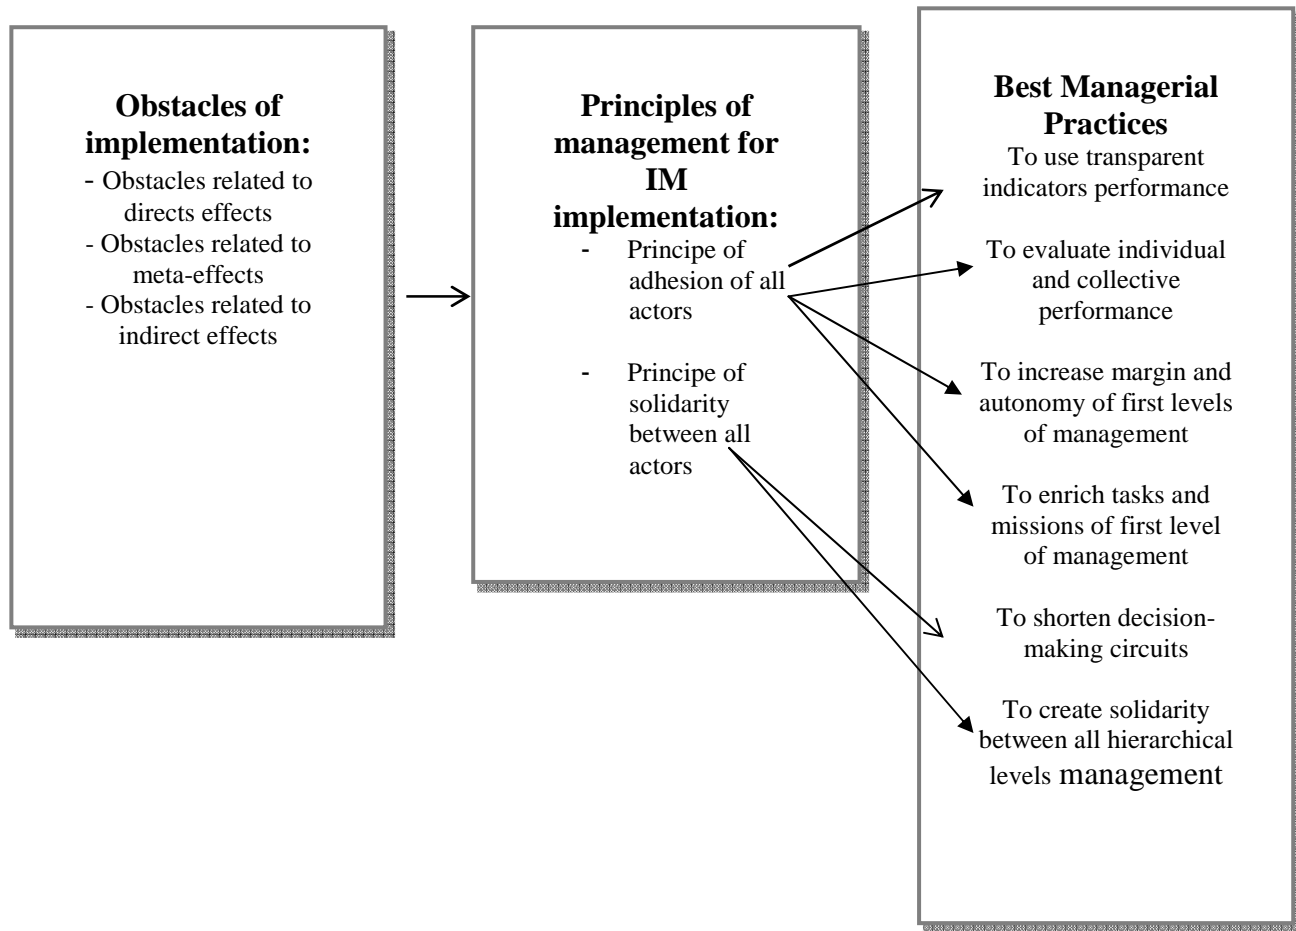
Obstacles of implementation:
- Obstacles related to directs effects
- Obstacles related to meta-effects
- Obstacles related to indirect effects

Principles of management for IM implementation:
- Principe of adhesion of all actors
- Principe of solidarity between all actors

Best Managerial Practices
To use transparent indicators performance
To evaluate individual and collective performance
To increase margin and autonomy of first levels of management
To enrich tasks and missions of first level of management
To shorten decision-making circuits
To create solidarity between all hierarchical levels management